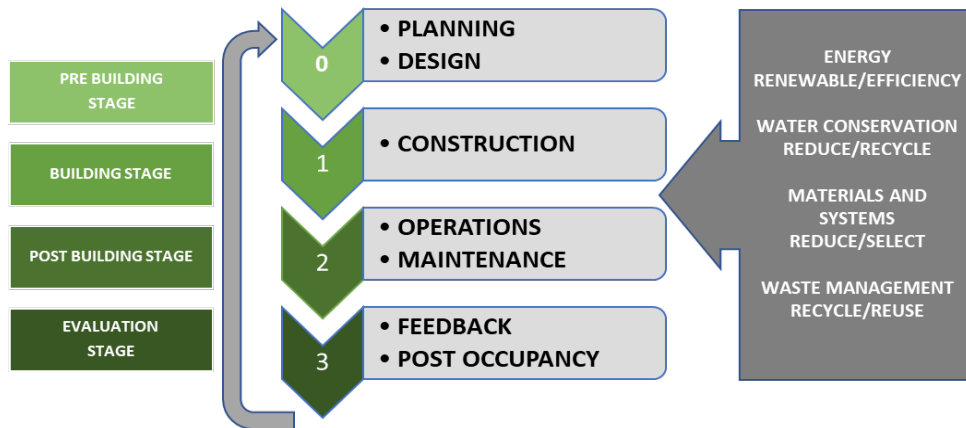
PRE BUILDING STAGE

BUILDING STAGE

POST BUILDING STAGE

EVALUATION STAGE

0

• PLANNING
• DESIGN

1

• CONSTRUCTION

2

• OPERATIONS
• MAINTENANCE

3

• FEEDBACK
• POST OCCUPANCY

ENERGY
RENEWABLE/EFFICIENCY

WATER CONSERVATION
REDUCE/RECYCLE

MATERIALS AND SYSTEMS
REDUCE/SELECT

WASTE MANAGEMENT
RECYCLE/REUSE